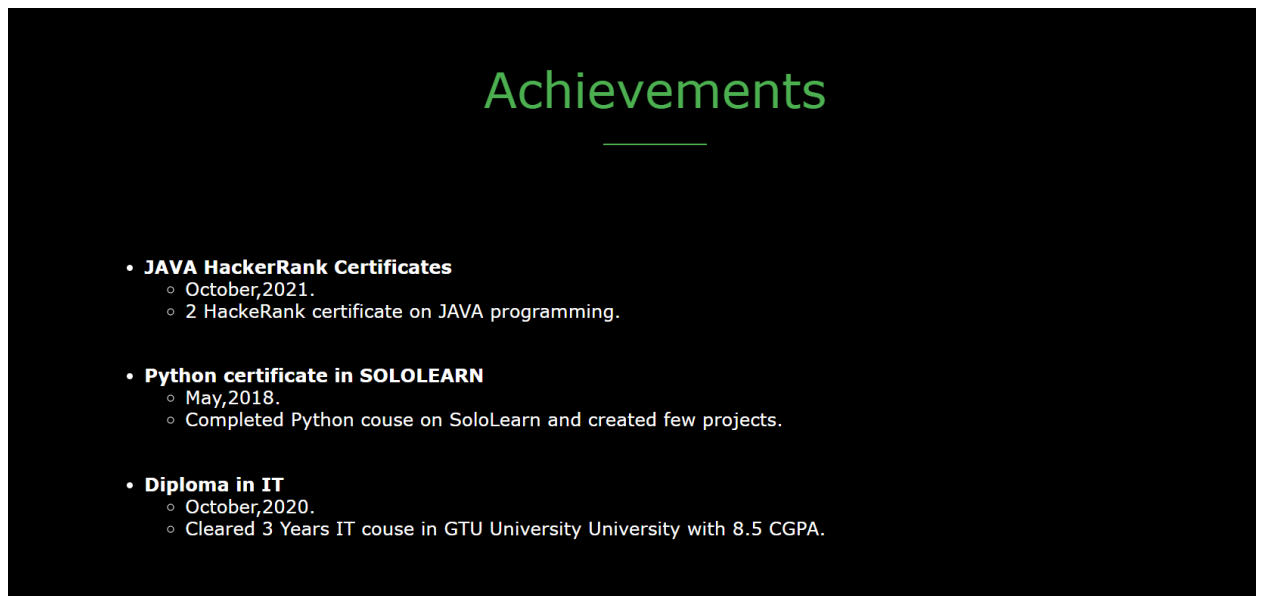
Achievements

- **JAVA HackerRank Certificates**
  - October,2021.
  - 2 HackeRank certificate on JAVA programming.

- **Python certificate in SOLOLEARN**
  - May,2018.
  - Completed Python couse on SoloLearn and created few projects.

- **Diploma in IT**
  - October,2020.
  - Cleared 3 Years IT couse in GTU University University with 8.5 CGPA.